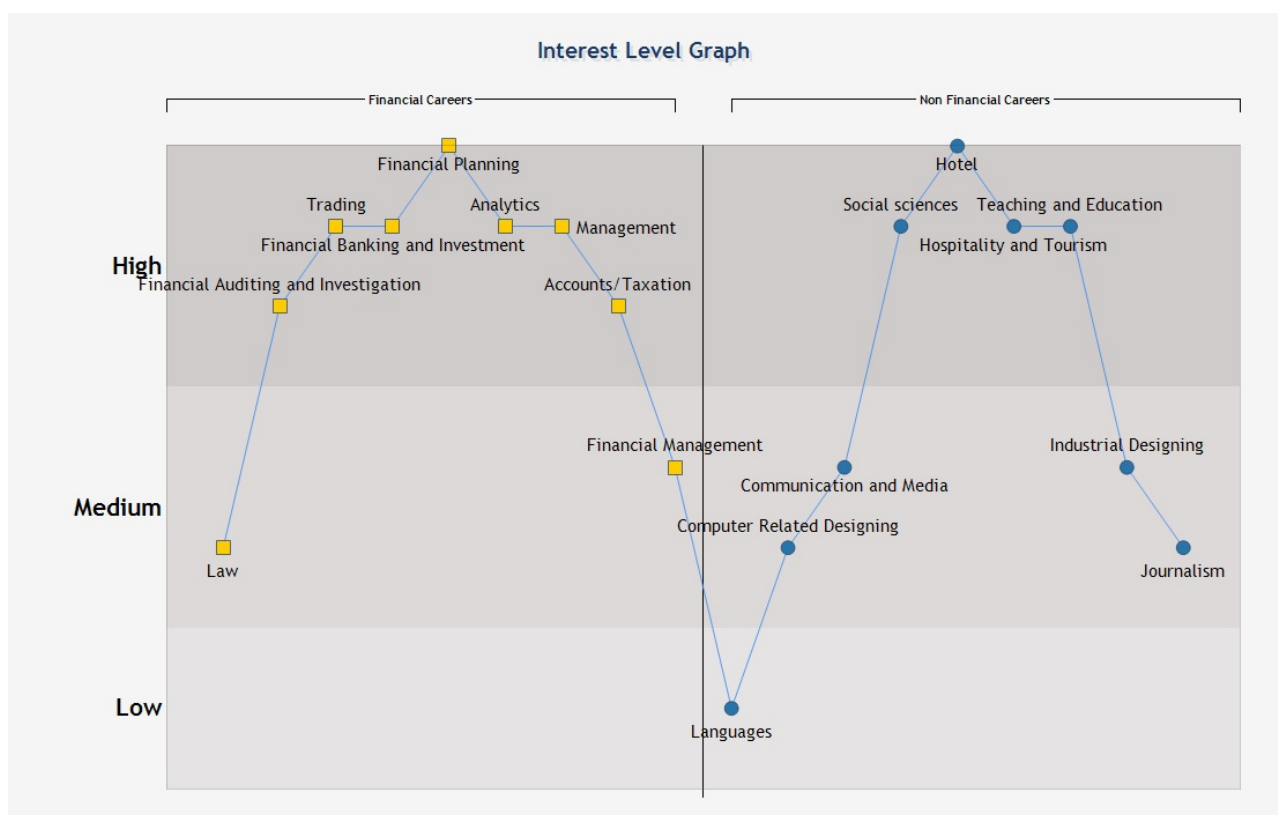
Interest Level Graph

Financial Careers

Non Financial Careers

High

Medium

Low

Financial Planning

Trading

Analytics

Management

Financial Banking and Investment

Financial Auditing and Investigation

Accounts/Taxation

Financial Management

Law

Languages

Computer Related Designing

Communication and Media

Social sciences

Hotel

Teaching and Education

Hospitality and Tourism

Industrial Designing

Journalism